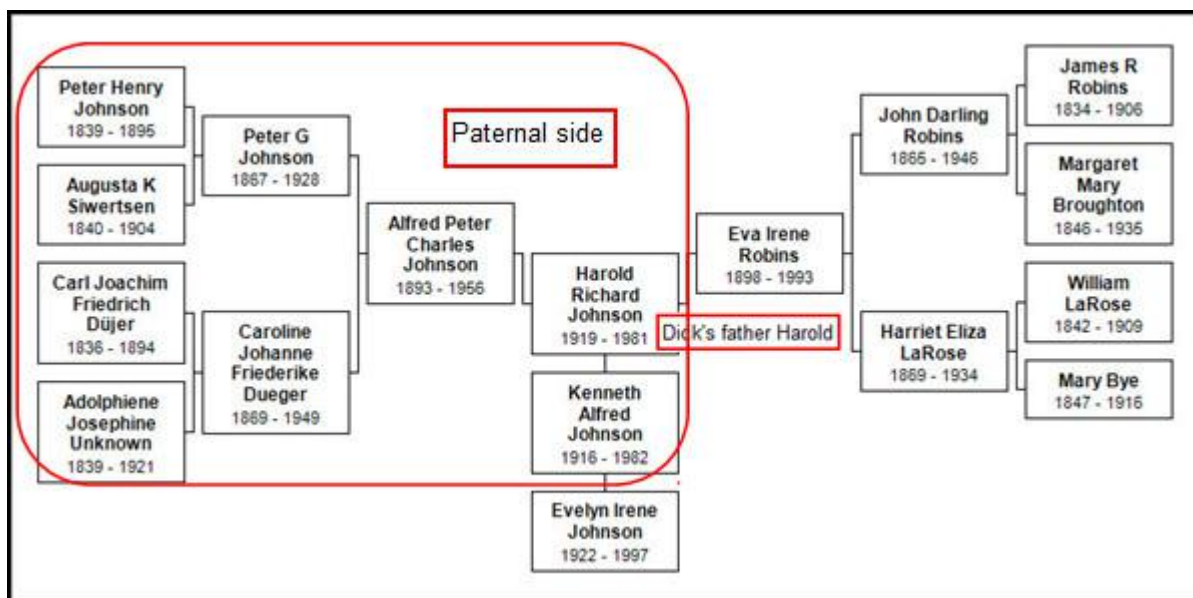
Peter Henry Johnson
1839 - 1895

Augusta K Siwertsen
1840 - 1904

Carl Joachim Friedrich Düjer
1836 - 1894

Adolphiene Josephine Unknown
1839 - 1921

Peter G Johnson
1867 - 1928

Caroline Johanne Friederike Dueger
1869 - 1949

Paternal side

Alfred Peter Charles Johnson
1893 - 1956

Harold Richard Johnson
1919 - 1981

Dick's father Harold

Kenneth Alfred Johnson
1916 - 1982

Evelyn Irene Johnson
1922 - 1997

Eva Irene Robins
1898 - 1993

John Darling Robins
1865 - 1946

Harriet Eliza LaRose
1869 - 1934

James R Robins
1834 - 1906

Margaret Mary Broughton
1846 - 1935

William LaRose
1842 - 1909

Mary Bye
1847 - 1916